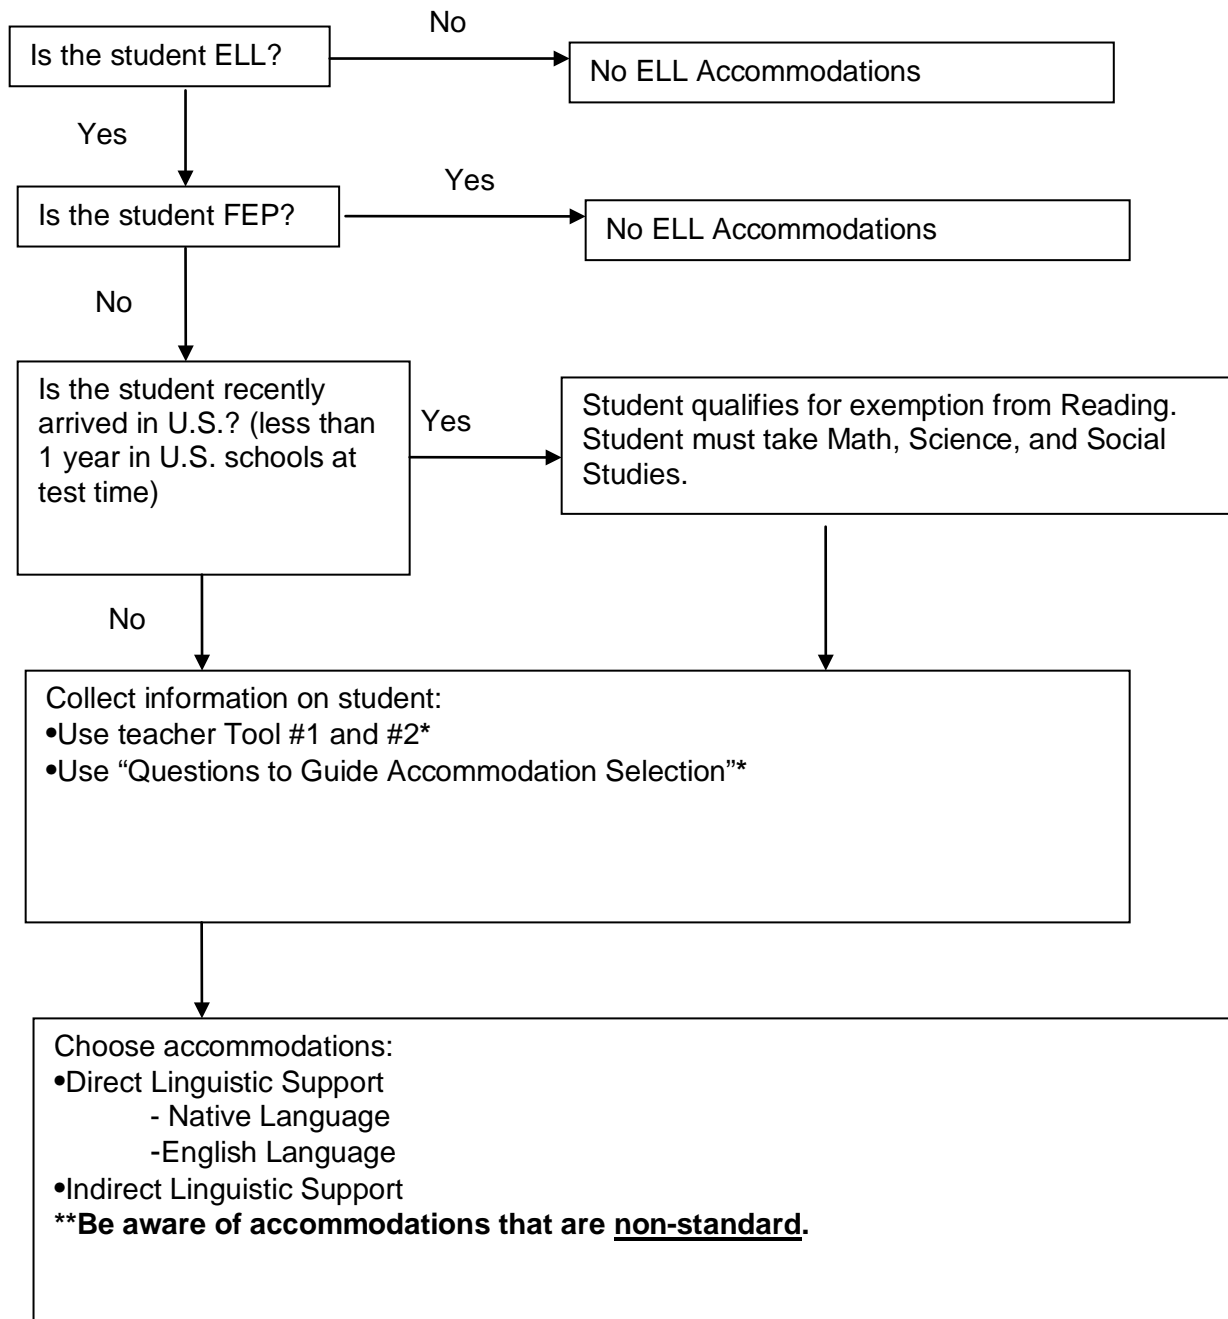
Is the student ELL?

No

No ELL Accommodations

Yes

Is the student FEP?

Yes

No ELL Accommodations

No

Is the student recently arrived in U.S.? (less than 1 year in U.S. schools at test time)

Yes

Student qualifies for exemption from Reading. Student must take Math, Science, and Social Studies.

No

Collect information on student:
•Use teacher Tool #1 and #2*
•Use "Questions to Guide Accommodation Selection"*

Choose accommodations:
•Direct Linguistic Support
- Native Language
-English Language
•Indirect Linguistic Support
**Be aware of accommodations that are non-standard.